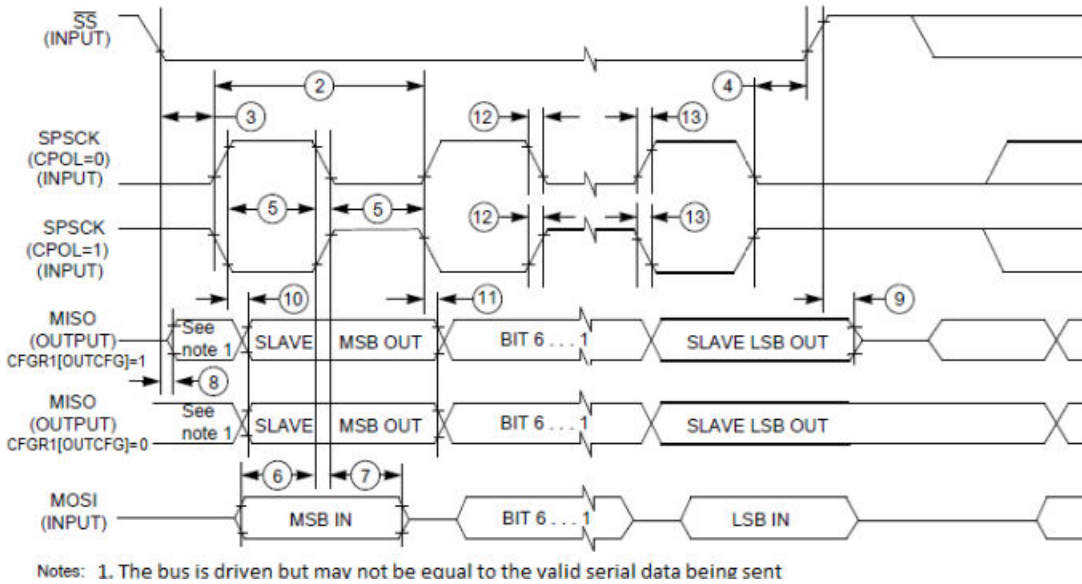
$\overline{SS}$ (INPUT)

2

3

4

12

13

SPSCK (CPOL=0) (INPUT)

5

5

SPSCK (CPOL=1) (INPUT)

12

13

10

11

9

MISO (OUTPUT) CFGR1[OUTCFG]=1

See note 1

SLAVE

MSB OUT

BIT 6 . . . 1

SLAVE LSB OUT

8

MISO (OUTPUT) CFGR1[OUTCFG]=0

See note 1

SLAVE

MSB OUT

BIT 6 . . . 1

SLAVE LSB OUT

6

7

MOSI (INPUT)

MSB IN

BIT 6 . . . 1

LSB IN

Notes: 1. The bus is driven but may not be equal to the valid serial data being sent